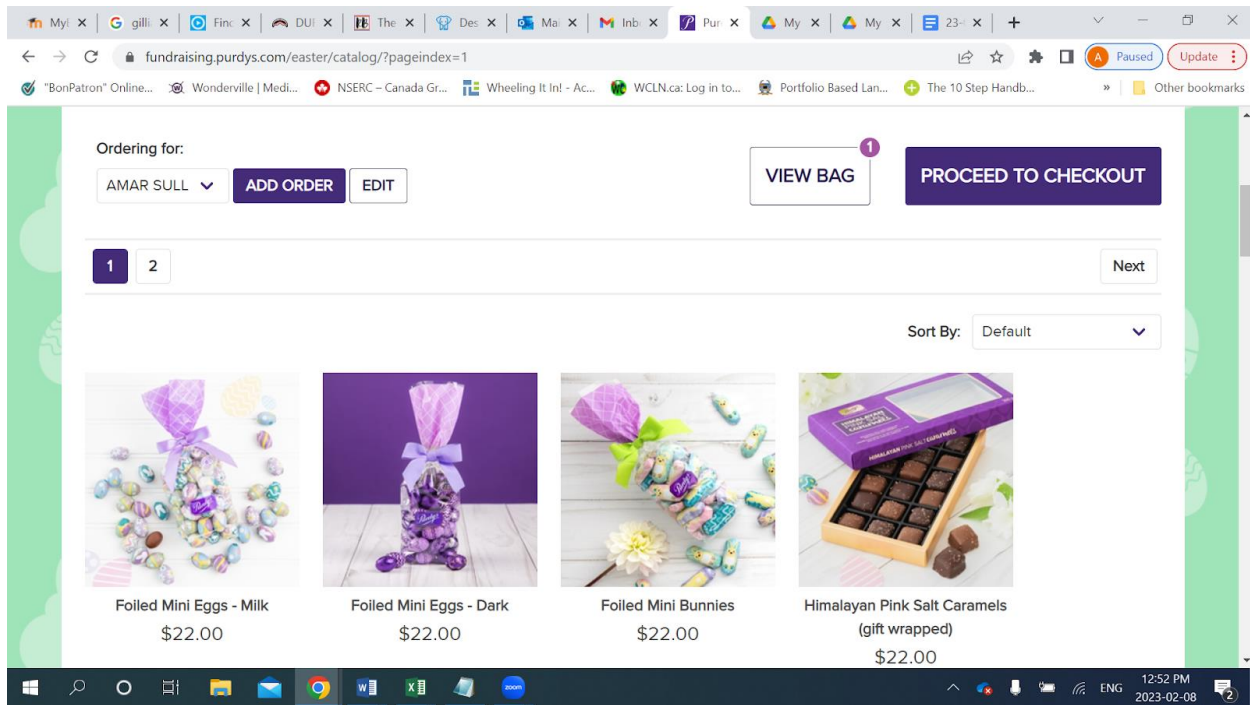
My ✕ | gilli ✕ | Finc ✕ | DUI ✕ | The ✕ | Des ✕ | Ma ✕ | Inbi ✕ | Pur ✕ | My ✕ | My ✕ | 23- ✕ | +

fundraising.purdys.com/easter/catalog/?pageindex=1

Paused | Update

"BonPatron" Online... | Wonderville | Medi... | NSERC – Canada Gr... | Wheeling It In! - Ac... | WCLN.ca: Log in to... | Portfolio Based Lan... | The 10 Step Handb... | » | Other bookmarks

Ordering for:

AMAR SULL | ADD ORDER | EDIT

VIEW BAG 1

PROCEED TO CHECKOUT

1 | 2 | Next

Sort By: Default

Foiled Mini Eggs - Milk
$22.00

Foiled Mini Eggs - Dark
$22.00

Foiled Mini Bunnies
$22.00

Himalayan Pink Salt Caramels (gift wrapped)
$22.00

HIMALAYAN PINK SALT CARAMELS

zoom

ENG | 12:52 PM | 2023-02-08 | 2